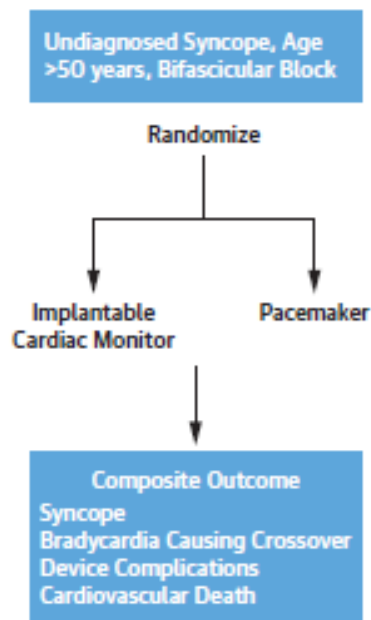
Undiagnosed Syncope, Age >50 years, Bifascicular Block

Randomize

Implantable Cardiac Monitor

Pacemaker

Composite Outcome
Syncope
Bradycardia Causing Crossover
Device Complications
Cardiovascular Death